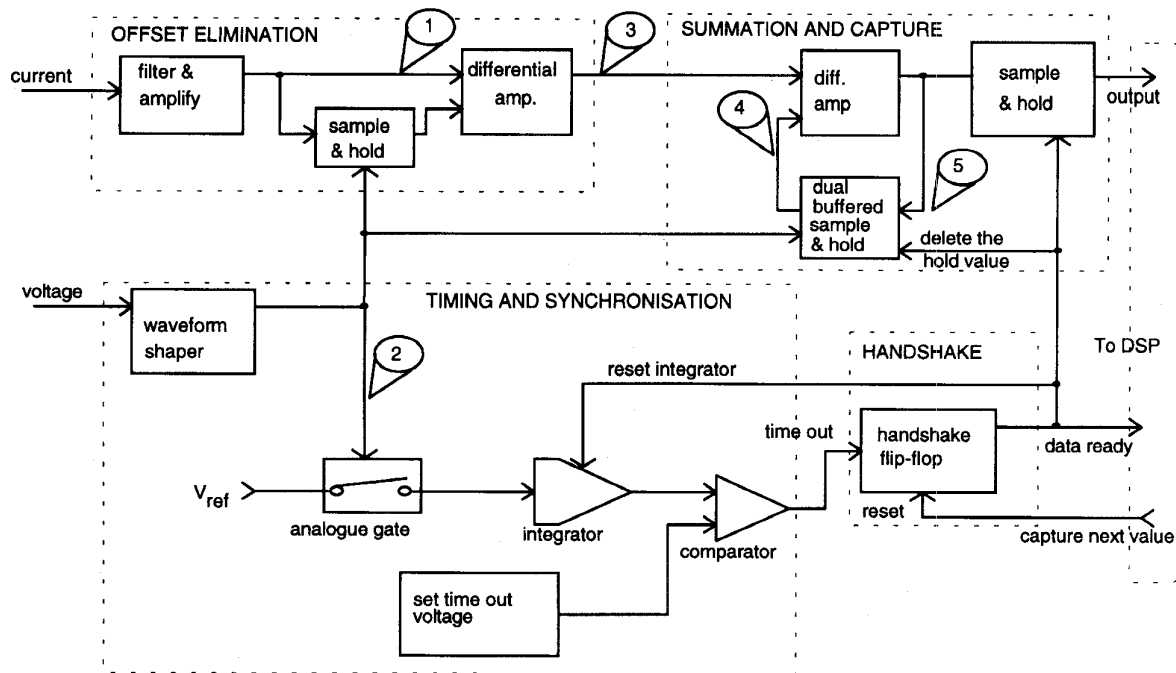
OFFSET ELIMINATION

1

3

SUMMATION AND CAPTURE

current

filter & amplify

differential amp.

diff. amp

sample & hold

output

sample & hold

4

5

dual buffered sample & hold

delete the hold value

voltage

waveform shaper

TIMING AND SYNCHRONISATION

2

HANDSHAKE

To DSP

reset integrator

time out

handshake flip-flop

data ready

$V_{ref}$

analogue gate

integrator

comparator

reset

capture next value

set time out voltage